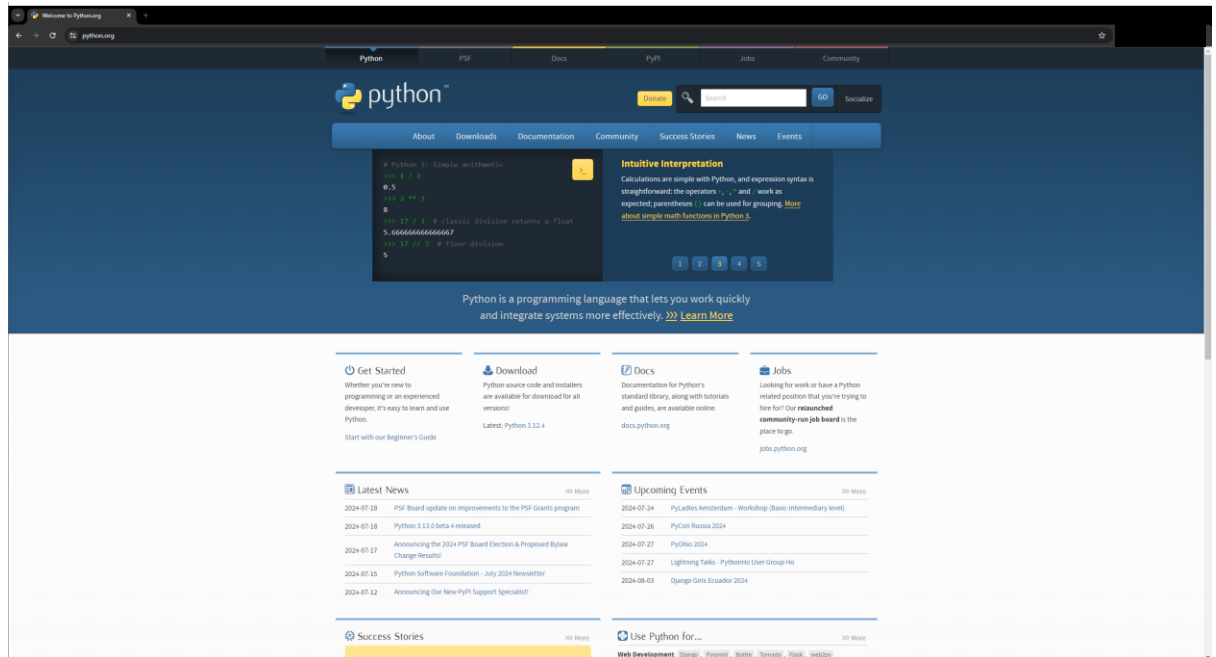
Welcome to Python.org

python.org

Python PSF Docs PyPI Jobs Community

python™

Donate Search GO Socialize

About Downloads Documentation Community Success Stories News Events

# Python 3: Simple arithmetic
>>> 1 / 2
0.5
>>> 2 ** 3
8
>>> 17 / 3  # classic division returns a float
5.666666666666667
>>> 17 // 3  # floor division
5

>_

Intuitive Interpretation

Calculations are simple with Python, and expression syntax is straightforward: the operators +, -, * and / work as expected; parentheses () can be used for grouping. More about simple math functions in Python 3.

1 2 3 4 5

Python is a programming language that lets you work quickly and integrate systems more effectively. >>> Learn More

Get Started

Whether you're new to programming or an experienced developer, it's easy to learn and use Python.

Start with our Beginner's Guide

Download

Python source code and installers are available for download for all versions!

Latest: Python 3.12.4

Docs

Documentation for Python's standard library, along with tutorials and guides, are available online.

docs.python.org

Jobs

Looking for work or have a Python related position that you're trying to hire for? Our relaunched community-run job board is the place to go.

jobs.python.org

Latest News >> More

| | |
|---|---|
| 2024-07-18 | PSF Board update on improvements to the PSF Grants program |
| 2024-07-18 | Python 3.13.0 beta 4 released |
| 2024-07-17 | Announcing the 2024 PSF Board Election & Proposed Bylaw Change Results! |
| 2024-07-15 | Python Software Foundation - July 2024 Newsletter |
| 2024-07-12 | Announcing Our New PyPI Support Specialist! |

Upcoming Events >> More

| | |
|---|---|
| 2024-07-24 | PyLadies Amsterdam - Workshop (Basic-Intermediary level) |
| 2024-07-26 | PyCon Russia 2024 |
| 2024-07-27 | PyOhio 2024 |
| 2024-07-27 | Lightning Talks - PythonHo User Group Ho |
| 2024-08-03 | Django Girls Ecuador 2024 |

Success Stories >> More

Use Python for... >> More

Web Development Django Pyramid Bottle Tornado Flask web2py